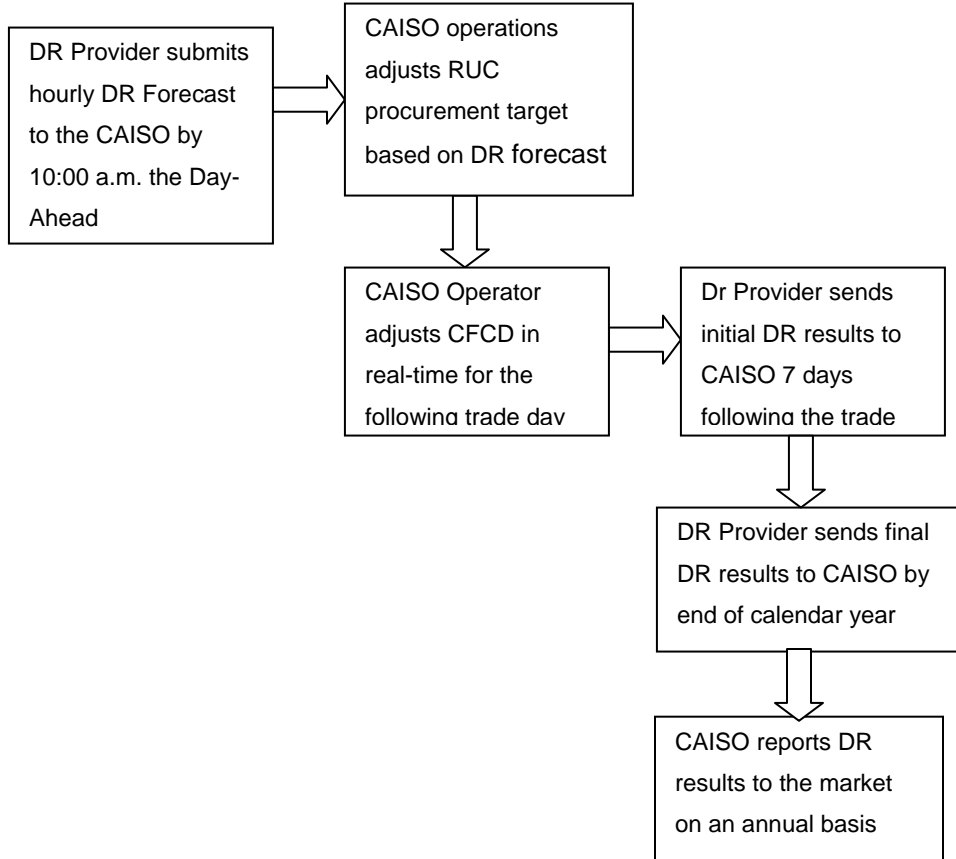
DR Provider submits hourly DR Forecast to the CAISO by 10:00 a.m. the Day-Ahead

CAISO operations adjusts RUC procurement target based on DR forecast

CAISO Operator adjusts CFCD in real-time for the following trade day

Dr Provider sends initial DR results to CAISO 7 days following the trade

DR Provider sends final DR results to CAISO by end of calendar year

CAISO reports DR results to the market on an annual basis